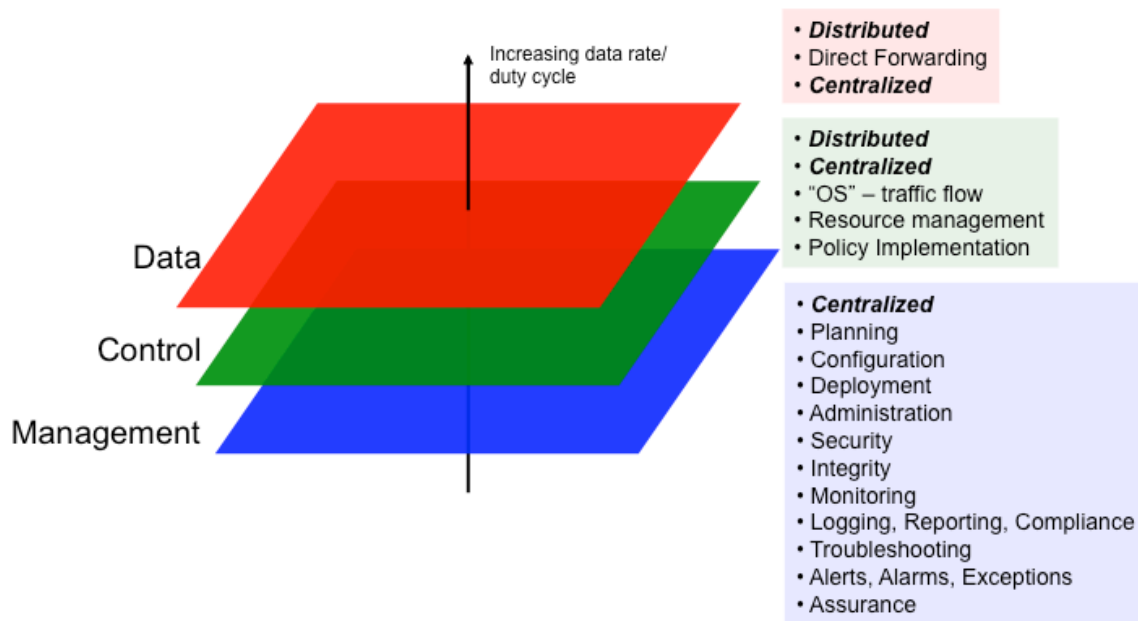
Increasing data rate/ duty cycle

Data

Control

Management

• ***Distributed***
• Direct Forwarding
• ***Centralized***

• ***Distributed***
• ***Centralized***
• "OS" – traffic flow
• Resource management
• Policy Implementation

• ***Centralized***
• Planning
• Configuration
• Deployment
• Administration
• Security
• Integrity
• Monitoring
• Logging, Reporting, Compliance
• Troubleshooting
• Alerts, Alarms, Exceptions
• Assurance